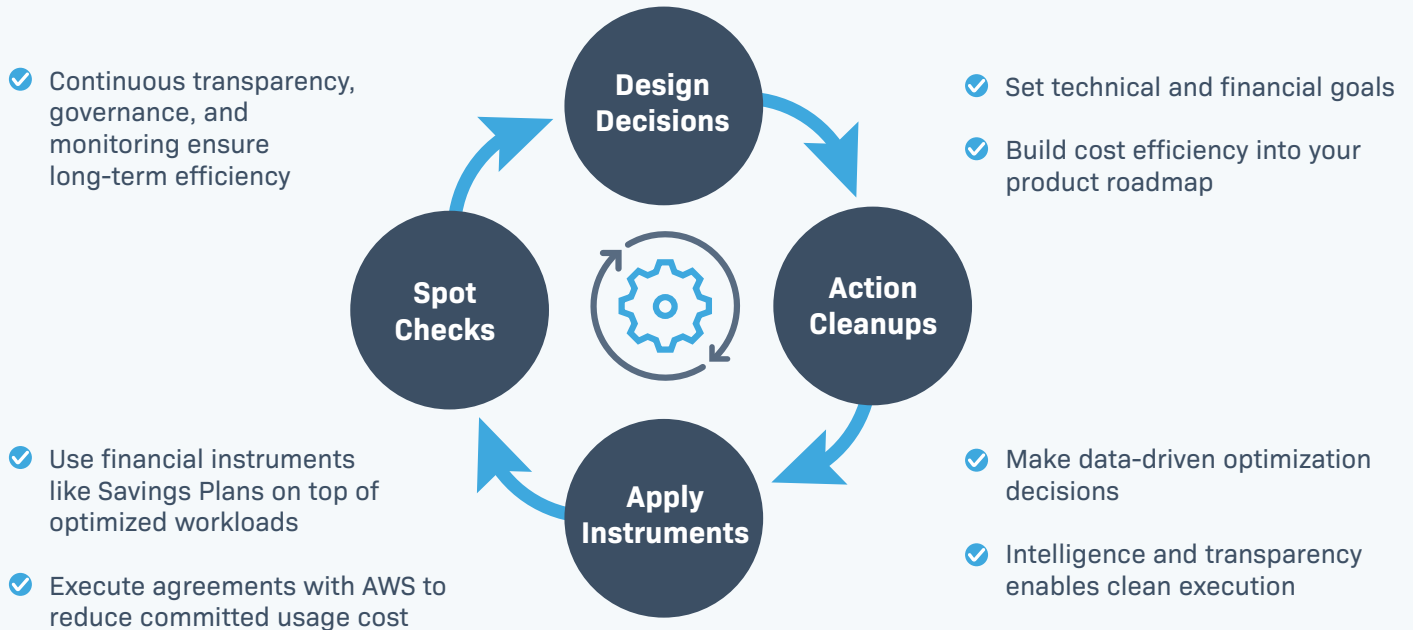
Design Decisions

Set technical and financial goals

Build cost efficiency into your product roadmap

Action Cleanups

Make data-driven optimization decisions

Intelligence and transparency enables clean execution

Apply Instruments

Use financial instruments like Savings Plans on top of optimized workloads

Execute agreements with AWS to reduce committed usage cost

Spot Checks

Continuous transparency, governance, and monitoring ensure long-term efficiency